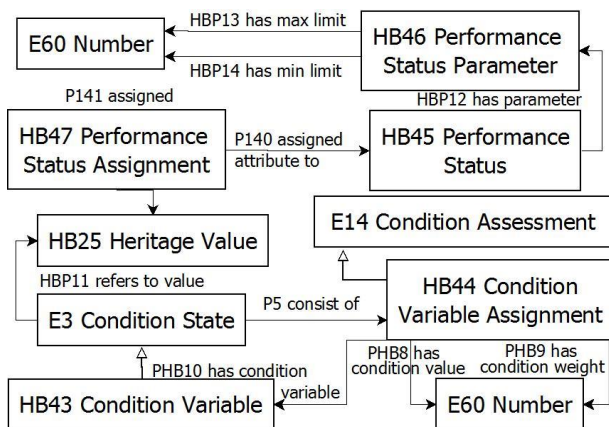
E60 Number

HBP13 has max limit

HBP14 has min limit

HB46 Performance Status Parameter

HBP12 has parameter

P141 assigned

HB47 Performance Status Assignment

P140 assigned attribute to

HB45 Performance Status

E14 Condition Assessment

HB25 Heritage Value

HBP11 refers to value

HB44 Condition Variable Assignment

P5 consist of

E3 Condition State

PHB10 has condition variable

PHB8 has condition value

PHB9 has condition weight

HB43 Condition Variable

E60 Number